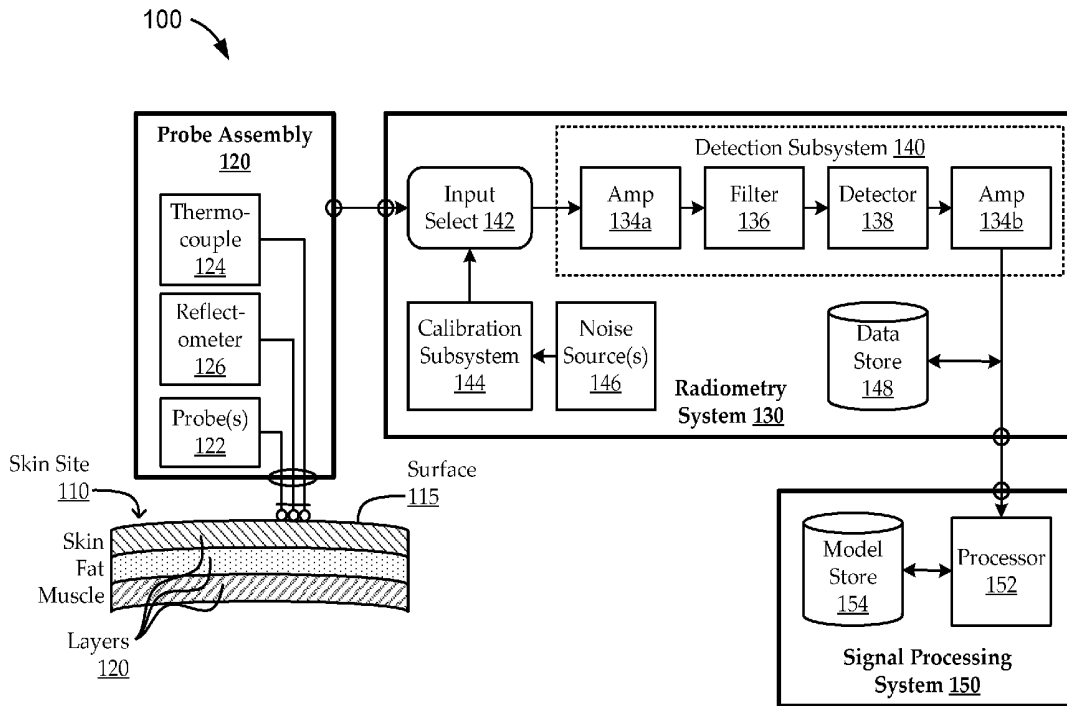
100

Probe Assembly
120

Thermocouple
124

Reflectometer
126

Probe(s)
122

Detection Subsystem 140

Input Select 142

Amp
134a

Filter
136

Detector
138

Amp
134b

Calibration Subsystem
144

Noise Source(s)
146

Data Store
148

Radiometry System 130

Skin Site
110

Surface
115

Skin
Fat
Muscle

Layers
120

Model Store
154

Processor
152

Signal Processing System 150